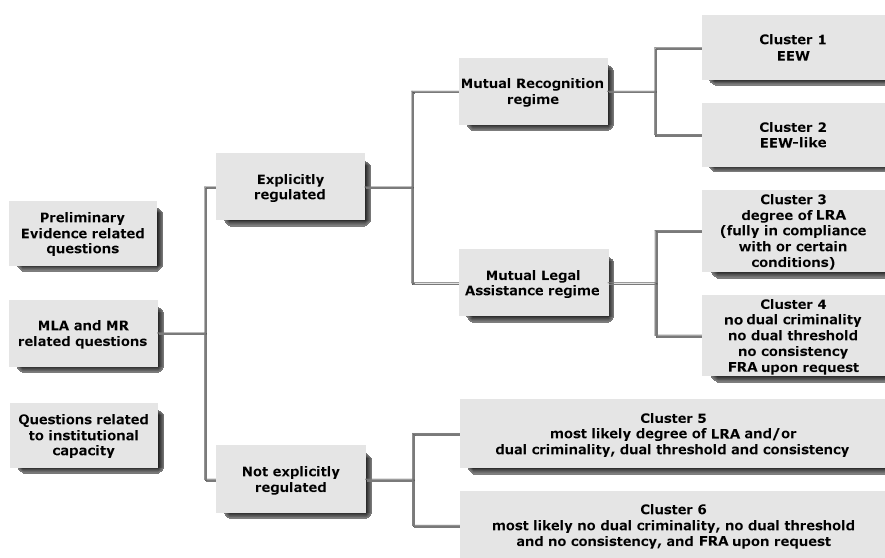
Preliminary Evidence related questions

MLA and MR related questions

Questions related to institutional capacity

Explicitly regulated

Not explicitly regulated

Mutual Recognition regime

Mutual Legal Assistance regime

Cluster 1
EEW

Cluster 2
EEW-like

Cluster 3
degree of LRA (fully in compliance with or certain conditions)

Cluster 4
no dual criminality
no dual threshold
no consistency
FRA upon request

Cluster 5
most likely degree of LRA and/or dual criminality, dual threshold and consistency

Cluster 6
most likely no dual criminality, no dual threshold and no consistency, and FRA upon request